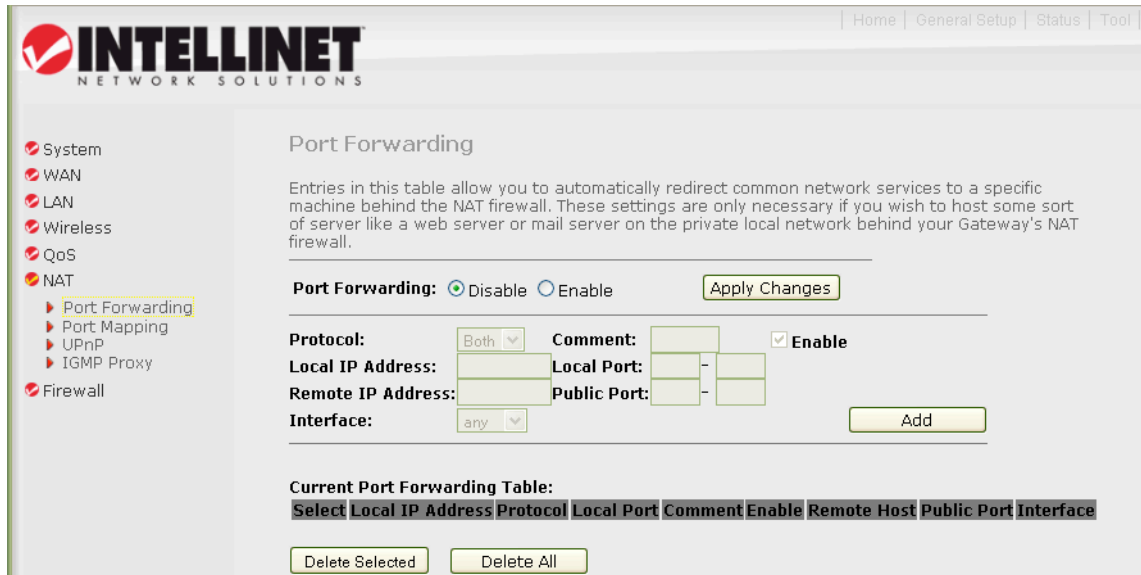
| Home | General Setup | Status | Tool

INTELLINET
NETWORK SOLUTIONS

System
WAN
LAN
Wireless
QoS
NAT
Port Forwarding
Port Mapping
UPnP
IGMP Proxy
Firewall

Port Forwarding

Entries in this table allow you to automatically redirect common network services to a specific machine behind the NAT firewall. These settings are only necessary if you wish to host some sort of server like a web server or mail server on the private local network behind your Gateway's NAT firewall.

Port Forwarding: Disable Enable Apply Changes

Protocol: Both Comment: Enable
Local IP Address: Local Port: -
Remote IP Address: Public Port: -
Interface: any Add

Current Port Forwarding Table:

| Select | Local IP Address | Protocol | Local Port | Comment | Enable | Remote Host | Public Port | Interface |
|---|---|---|---|---|---|---|---|---|

Delete Selected Delete All